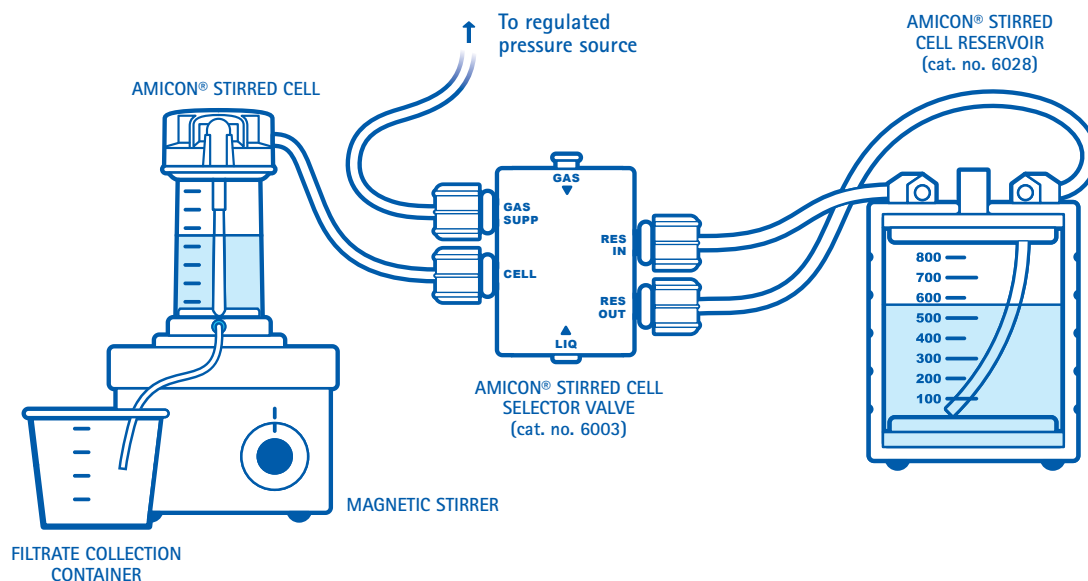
To regulated pressure source

AMICON® STIRRED CELL RESERVOIR (cat. no. 6028)

AMICON® STIRRED CELL

GAS

GAS SUPP

CELL

RES IN

RES OUT

LIQ

800
700
600
500
400
300
200
100

AMICON® STIRRED CELL SELECTOR VALVE (cat. no. 6003)

MAGNETIC STIRRER

FILTRATE COLLECTION CONTAINER